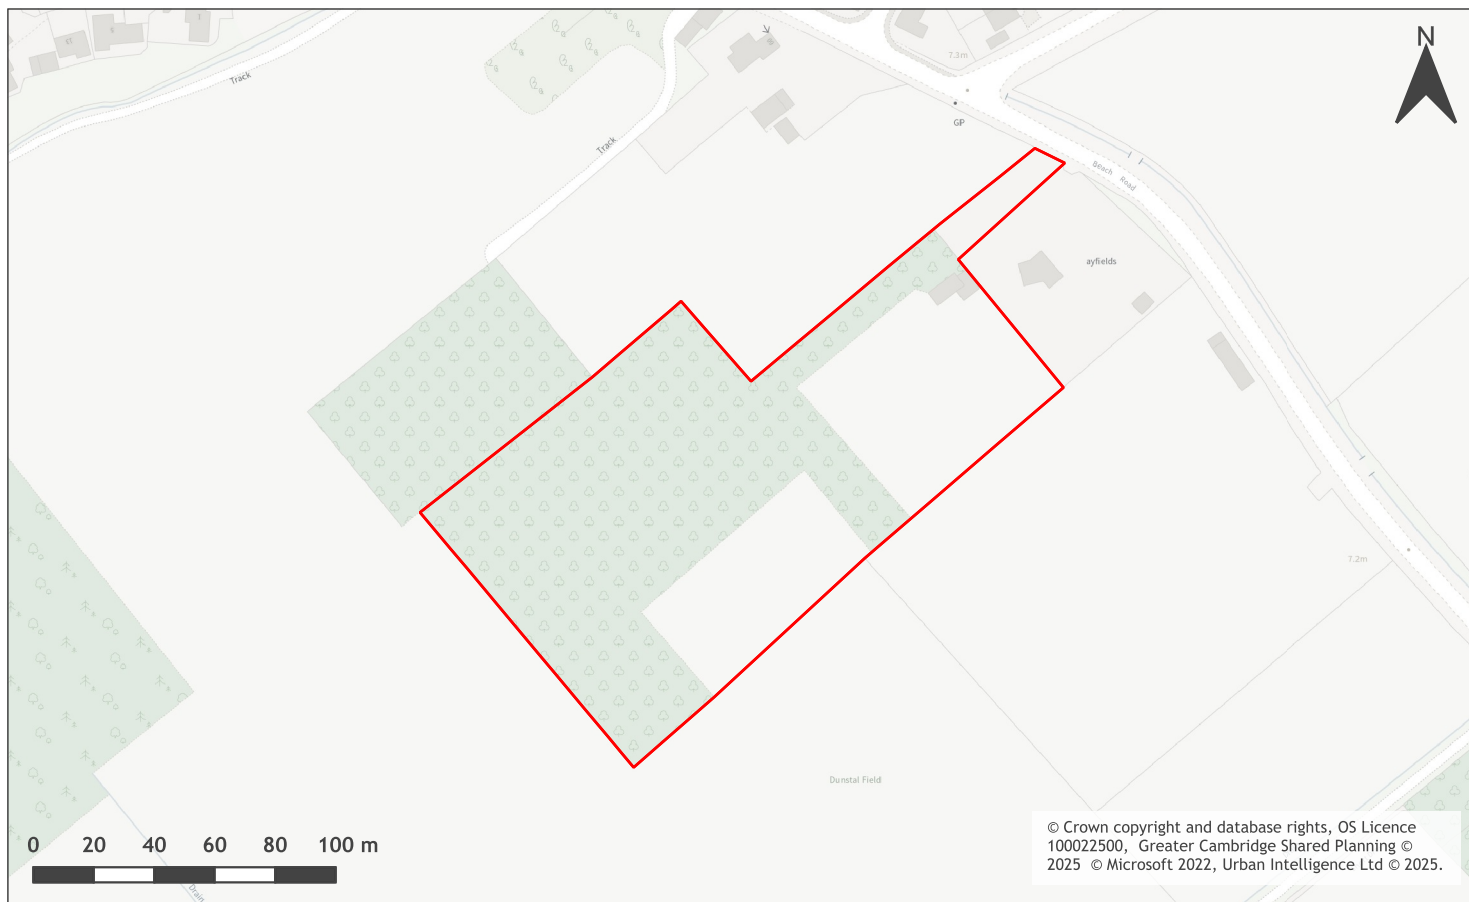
N

Track

Track

7.3m

GP

Beach Road

ayfields

7.2m

Dunstal Field

Drain

0 20 40 60 80 100 m

© Crown copyright and database rights, OS Licence 100022500, Greater Cambridge Shared Planning © 2025 © Microsoft 2022, Urban Intelligence Ltd © 2025.